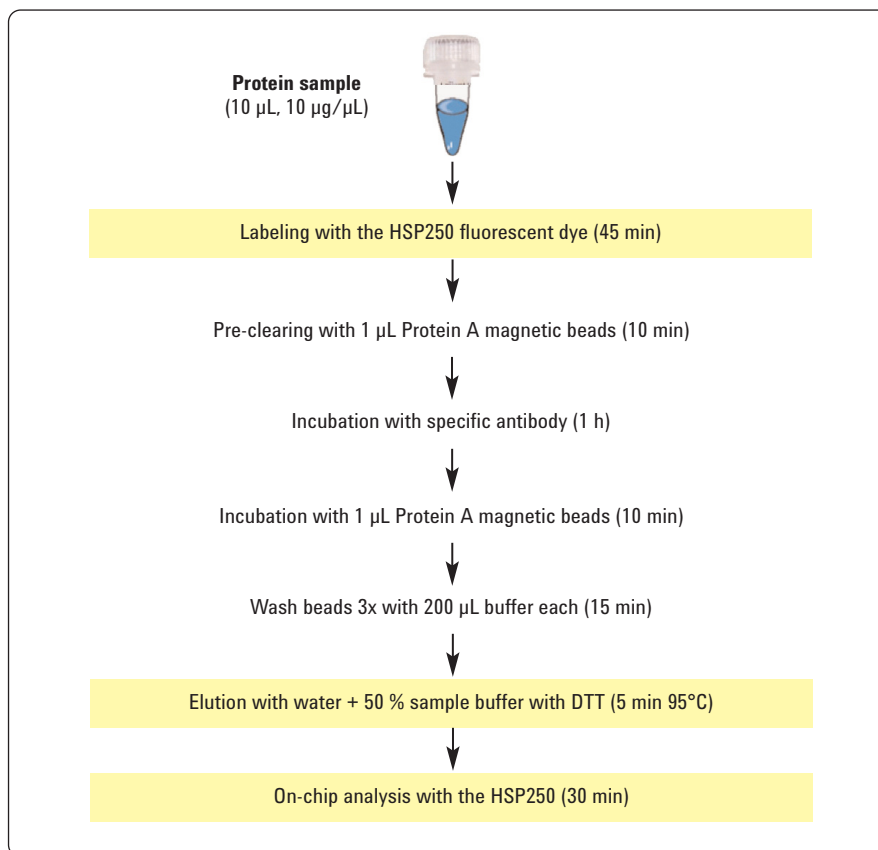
**Protein sample**
(10 µL, 10 µg/µL)

Labeling with the HSP250 fluorescent dye (45 min)

Pre-clearing with 1 µL Protein A magnetic beads (10 min)

Incubation with specific antibody (1 h)

Incubation with 1 µL Protein A magnetic beads (10 min)

Wash beads 3x with 200 µL buffer each (15 min)

Elution with water + 50 % sample buffer with DTT (5 min 95°C)

On-chip analysis with the HSP250 (30 min)